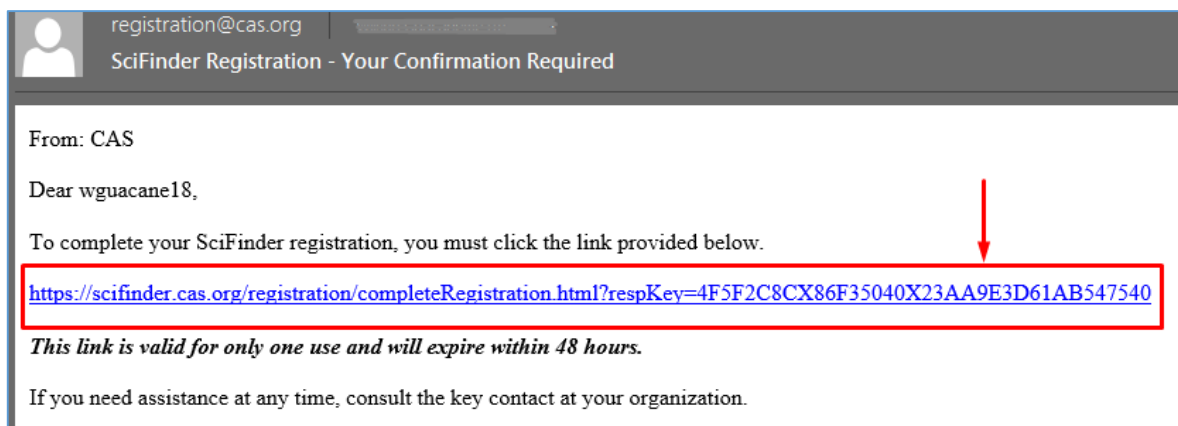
registration@cas.org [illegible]

SciFinder Registration - Your Confirmation Required

From: CAS

Dear wguacane18,

To complete your SciFinder registration, you must click the link provided below.

https://scifinder.cas.org/registration/completeRegistration.html?respKey=4F5F2C8CX86F35040X23AA9E3D61AB547540

***This link is valid for only one use and will expire within 48 hours.***

If you need assistance at any time, consult the key contact at your organization.